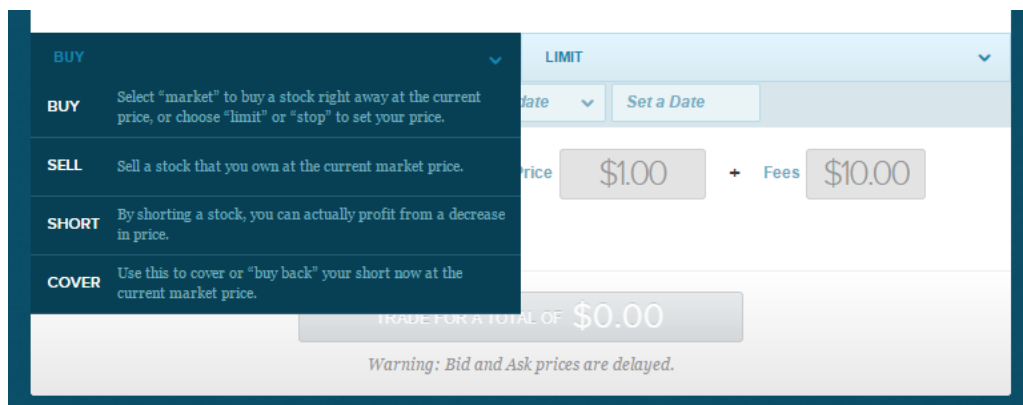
BUY

LIMIT

BUY Select "market" to buy a stock right away at the current price, or choose "limit" or "stop" to set your price.

date

Set a Date

SELL Sell a stock that you own at the current market price.

Price $1.00 + Fees $10.00

SHORT By shorting a stock, you can actually profit from a decrease in price.

COVER Use this to cover or "buy back" your short now at the current market price.

TRADE FOR A TOTAL OF $0.00

Warning: Bid and Ask prices are delayed.